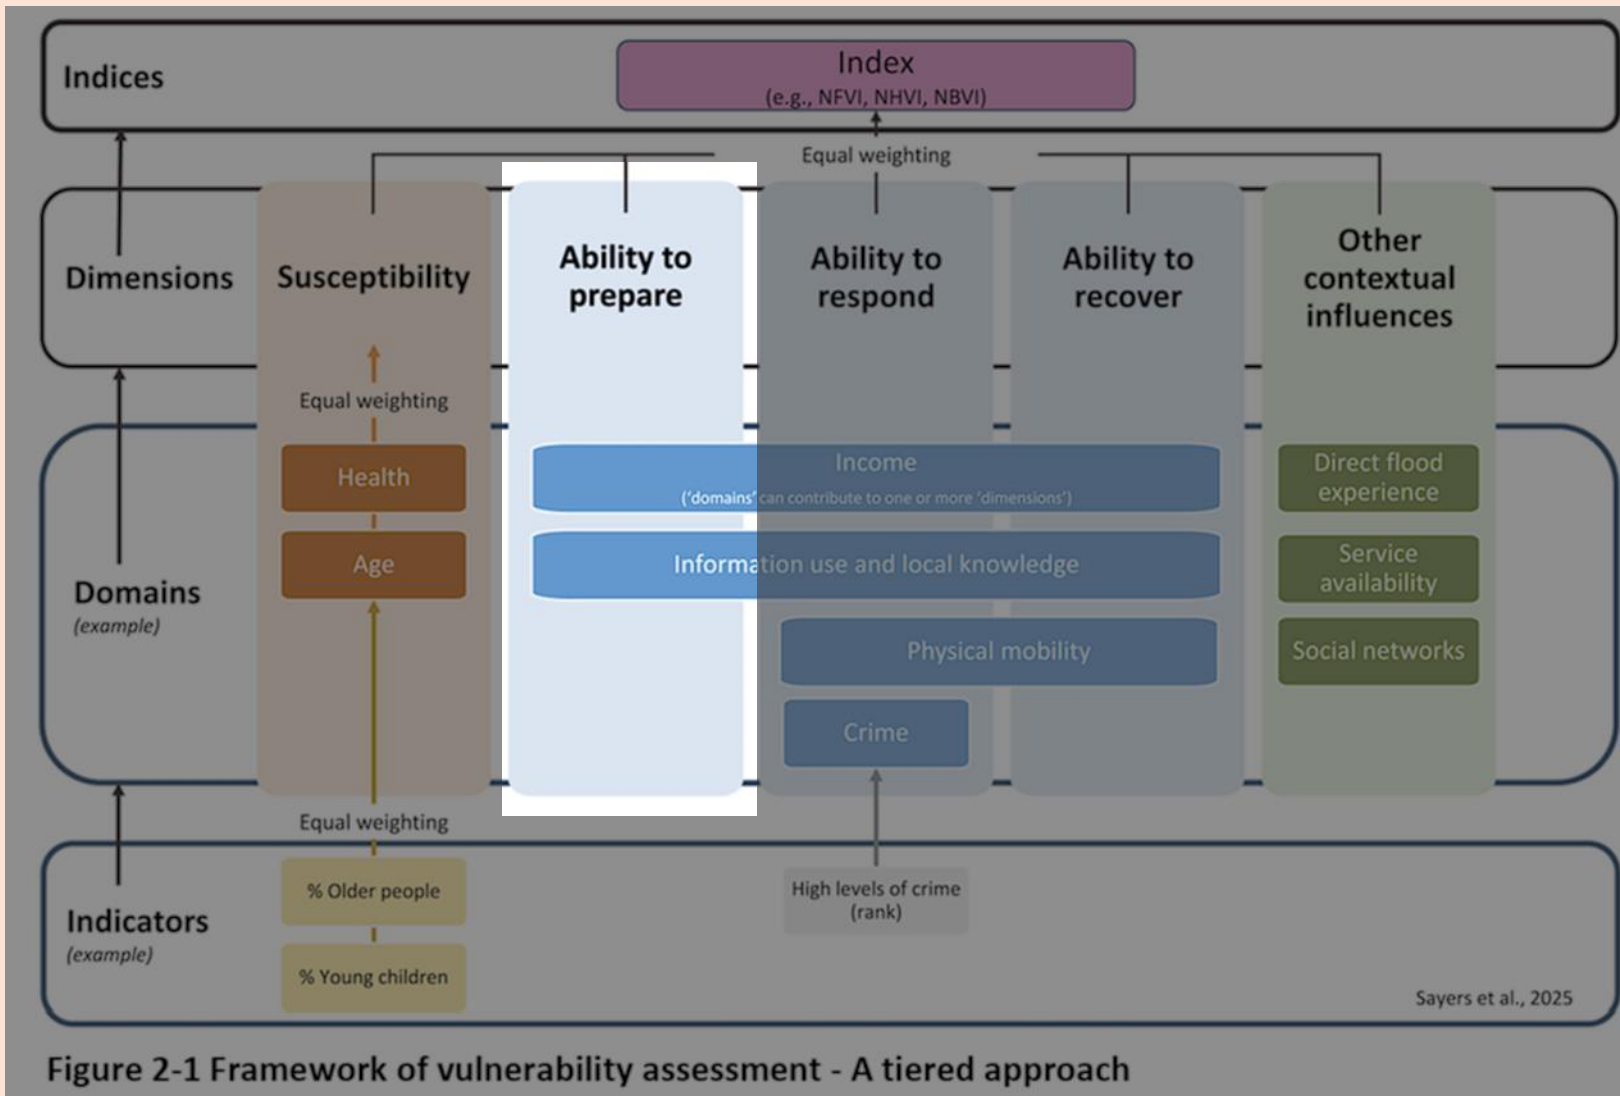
Indices

Index
(e.g., NFVI, NHVI, NBVI)

Equal weighting

Dimensions

Susceptibility

Ability to prepare

Ability to respond

Ability to recover

Other contextual influences

Equal weighting

Health

Age

Income
('domains' can contribute to one or more 'dimensions')

Information use and local knowledge

Physical mobility

Crime

Direct flood experience

Service availability

Social networks

Domains
(example)

Equal weighting

% Older people

% Young children

High levels of crime (rank)

Indicators
(example)

Sayers et al., 2025

Figure 2-1 Framework of vulnerability assessment - A tiered approach